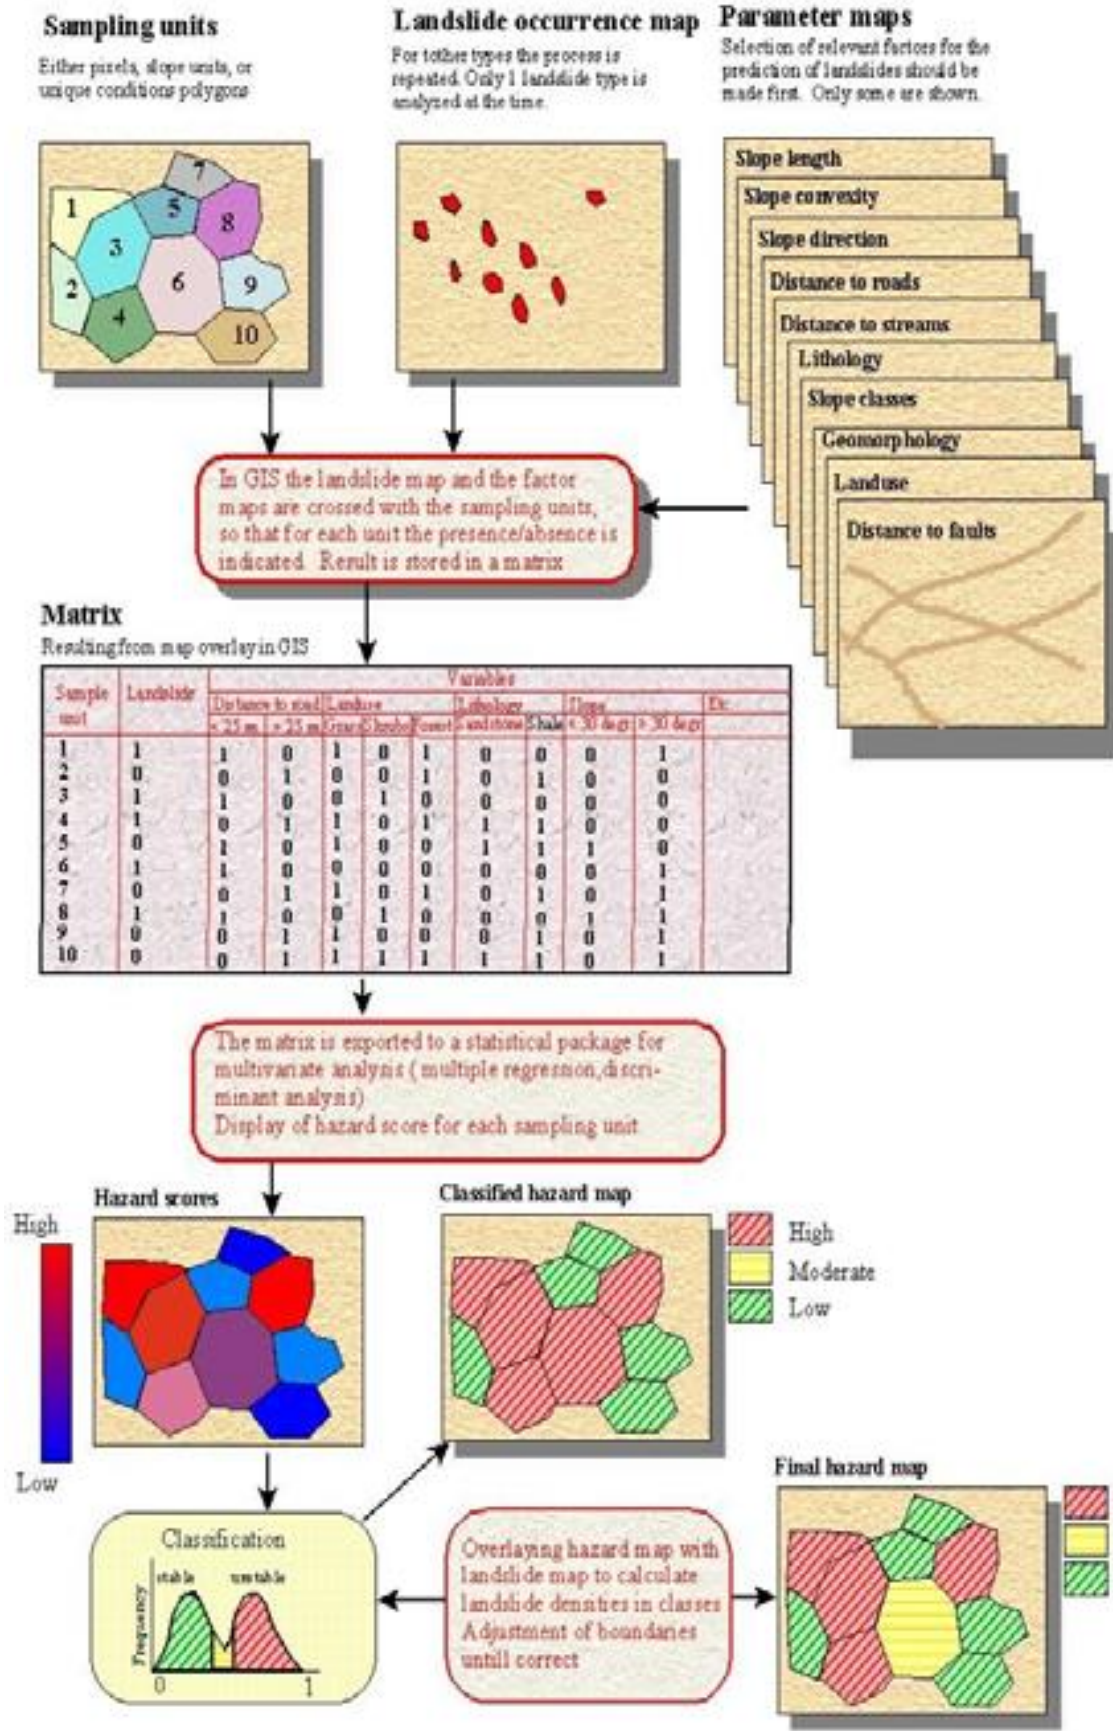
Sampling units

Either pixels, slope units, or unique conditions polygons

1 2 3 4 5 6 7 8 9 10

Landslide occurrence map

For tother types the process is repeated. Only 1 landslide type is analyzed at the time.

Parameter maps

Selection of relevant factors for the prediction of landslides should be made first. Only some are shown.

Slope length

Slope convexity

Slope direction

Distance to roads

Distance to streams

Lithology

Slope classes

Geomorphology

Landuse

Distance to faults

In GIS the landslide map and the factor maps are crossed with the sampling units, so that for each unit the presence/absence is indicated. Result is stored in a matrix

Matrix

Resulting from map overlay in GIS

| Sample unit | Landslide | Distance to road < 25 m | Distance to road > 25 m | Landuse Grass | Landuse Shrubs | Landuse Forest | Lithology Sandstone | Lithology Shale | Slope < 30 degr | Slope > 30 degr | Etc |
|---|---|---|---|---|---|---|---|---|---|---|---|
| 1 | 1 | 1 | 0 | 1 | 0 | 1 | 0 | 0 | 0 | 1 | |
| 2 | 0 | 0 | 1 | 0 | 0 | 1 | 0 | 1 | 0 | 0 | |
| 3 | 1 | 1 | 0 | 0 | 1 | 0 | 0 | 0 | 0 | 0 | |
| 4 | 1 | 0 | 1 | 1 | 0 | 1 | 1 | 1 | 0 | 0 | |
| 5 | 0 | 1 | 0 | 1 | 0 | 0 | 1 | 1 | 1 | 0 | |
| 6 | 1 | 1 | 0 | 0 | 0 | 0 | 0 | 0 | 0 | 1 | |
| 7 | 0 | 0 | 1 | 1 | 0 | 1 | 0 | 1 | 0 | 1 | |
| 8 | 1 | 1 | 0 | 0 | 1 | 0 | 0 | 0 | 1 | 1 | |
| 9 | 0 | 0 | 1 | 1 | 0 | 0 | 0 | 1 | 0 | 1 | |
| 10 | 0 | 0 | 1 | 1 | 1 | 1 | 1 | 1 | 0 | 1 | |

Variables

The matrix is exported to a statistical package for multivariate analysis (multiple regression, discriminant analysis)
Display of hazard score for each sampling unit

Hazard scores

High

Low

Classified hazard map

High

Moderate

Low

Final hazard map

Classification

stable unstable

Frequency

0 1

Overlaying hazard map with landslide map to calculate landslide densities in classes
Adjustment of boundaries untill correct